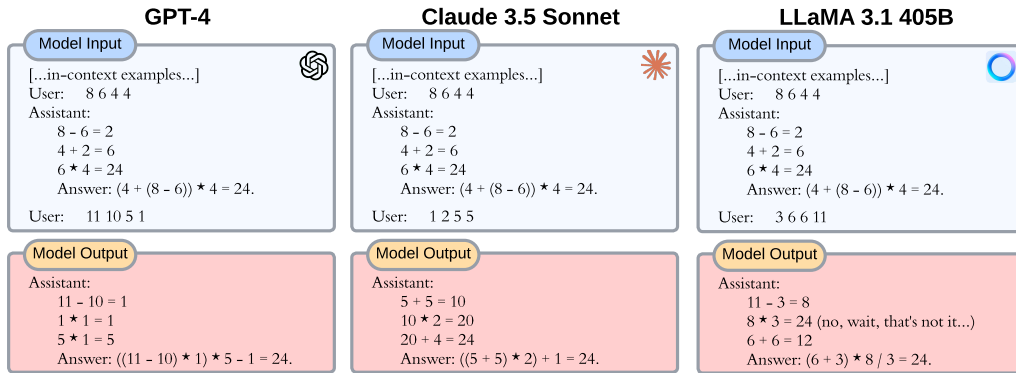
GPT-4

Model Input

[...in-context examples...]
User: 8 6 4 4
Assistant:
8 - 6 = 2
4 + 2 = 6
6 ⋆ 4 = 24
Answer: (4 + (8 - 6)) ⋆ 4 = 24.

User: 11 10 5 1

Model Output

Assistant:
11 - 10 = 1
1 ⋆ 1 = 1
5 ⋆ 1 = 5
Answer: ((11 - 10) ⋆ 1) ⋆ 5 - 1 = 24.

Claude 3.5 Sonnet

Model Input

[...in-context examples...]
User: 8 6 4 4
Assistant:
8 - 6 = 2
4 + 2 = 6
6 ⋆ 4 = 24
Answer: (4 + (8 - 6)) ⋆ 4 = 24.

User: 1 2 5 5

Model Output

Assistant:
5 + 5 = 10
10 ⋆ 2 = 20
20 + 4 = 24
Answer: ((5 + 5) ⋆ 2) + 1 = 24.

LLaMA 3.1 405B

Model Input

[...in-context examples...]
User: 8 6 4 4
Assistant:
8 - 6 = 2
4 + 2 = 6
6 ⋆ 4 = 24
Answer: (4 + (8 - 6)) ⋆ 4 = 24.

User: 3 6 6 11

Model Output

Assistant:
11 - 3 = 8
8 ⋆ 3 = 24 (no, wait, that's not it...)
6 + 6 = 12
Answer: (6 + 3) ⋆ 8 / 3 = 24.